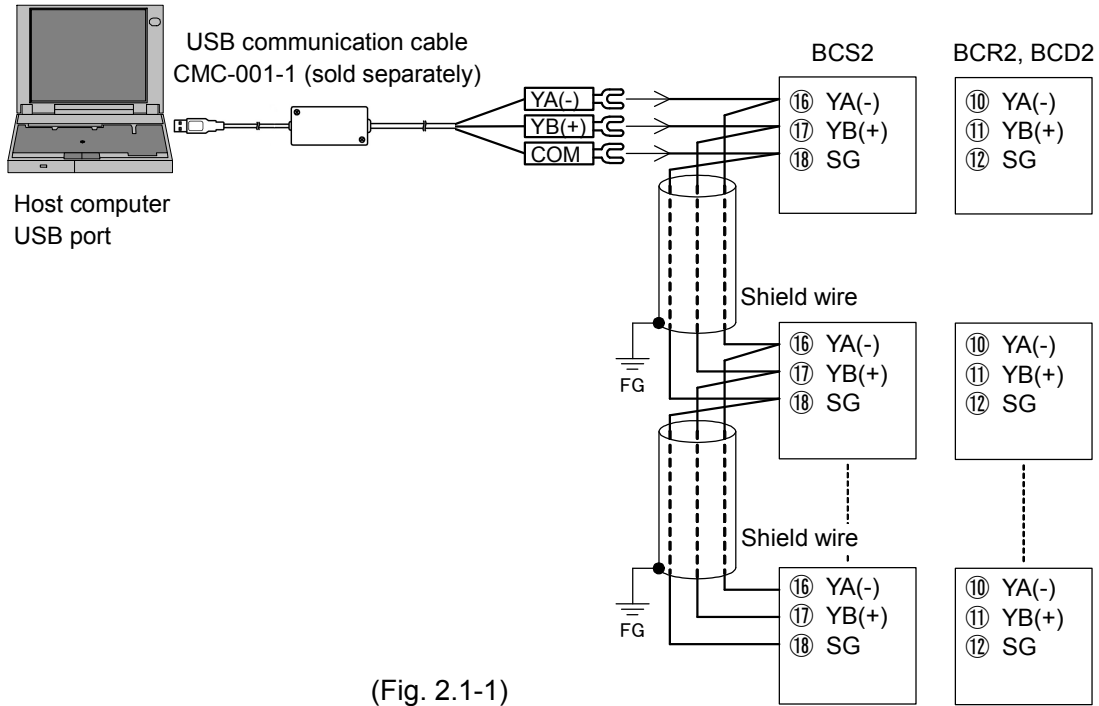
USB communication cable
CMC-001-1 (sold separately)

Host computer
USB port

YA(-)
YB(+)
COM

BCS2
⑯ YA(-)
⑰ YB(+)
⑱ SG

BCR2, BCD2
⑩ YA(-)
⑪ YB(+)
⑫ SG

Shield wire

FG

⑯ YA(-)
⑰ YB(+)
⑱ SG

⑩ YA(-)
⑪ YB(+)
⑫ SG

Shield wire

FG

⑯ YA(-)
⑰ YB(+)
⑱ SG

⑩ YA(-)
⑪ YB(+)
⑫ SG

(Fig. 2.1-1)